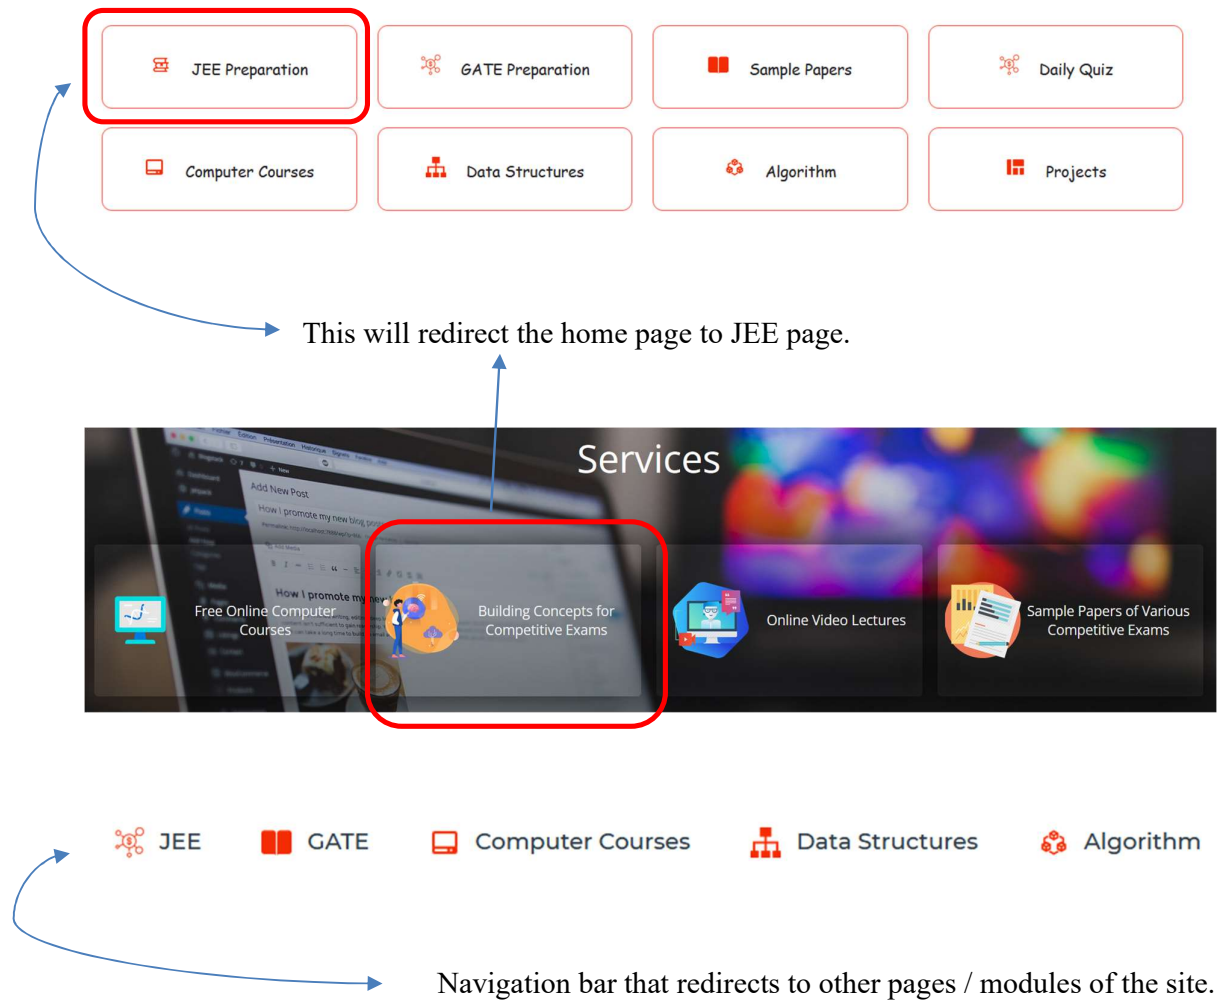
JEE Preparation

GATE Preparation

Sample Papers

Daily Quiz

Computer Courses

Data Structures

Algorithm

Projects

This will redirect the home page to JEE page.

Services

Free Online Computer Courses

Building Concepts for Competitive Exams

Online Video Lectures

Sample Papers of Various Competitive Exams

JEE GATE Computer Courses Data Structures Algorithm

Navigation bar that redirects to other pages / modules of the site.